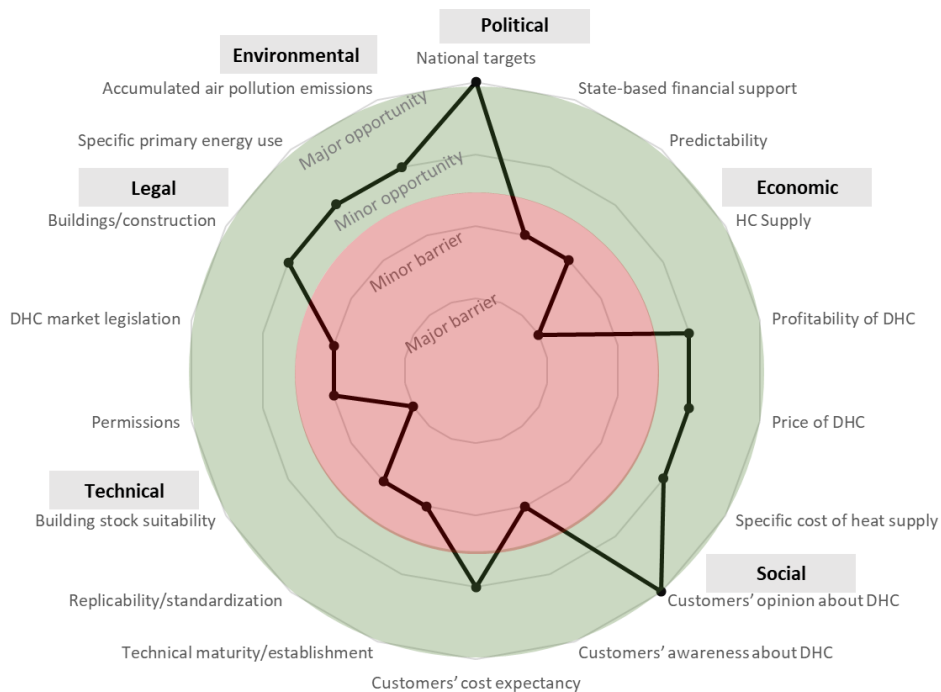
Political
National targets
State-based financial support
Predictability
Economic
HC Supply
Profitability of DHC
Price of DHC
Specific cost of heat supply
Social
Customers' opinion about DHC
Customers' awareness about DHC
Customers' cost expectancy
Technical maturity/establishment
Replicability/standardization
Technical
Building stock suitability
Permissions
DHC market legislation
Legal
Buildings/construction
Specific primary energy use
Environmental
Accumulated air pollution emissions
Major opportunity
Minor opportunity
Minor barrier
Major barrier